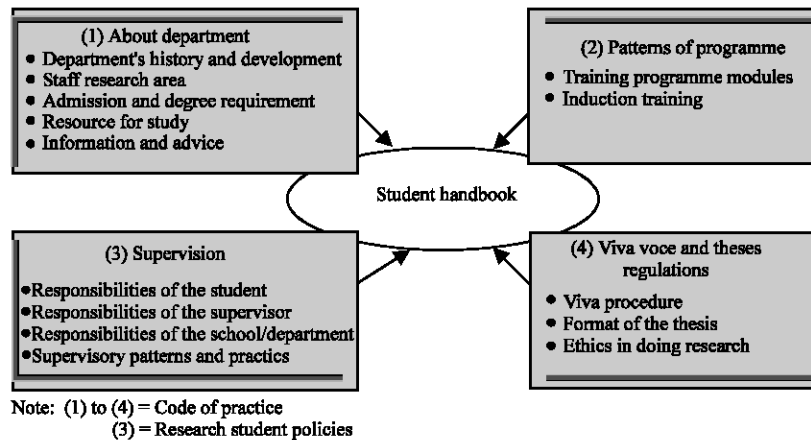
(1) About department
• Department's history and development
• Staff research area
• Admission and degree requirement
• Resource for study
• Information and advice

(2) Patterns of programme
• Training programme modules
• Induction training

Student handbook

(3) Supervision
•Responsibilities of the student
•Responsibilities of the supervisor
•Responsibilities of the school/department
•Supervisory patterns and practics

(4) Viva voce and theses regulations
• Viva procedure
• Format of the thesis
• Ethics in doing research

Note: (1) to (4) = Code of practice
(3) = Research student policies